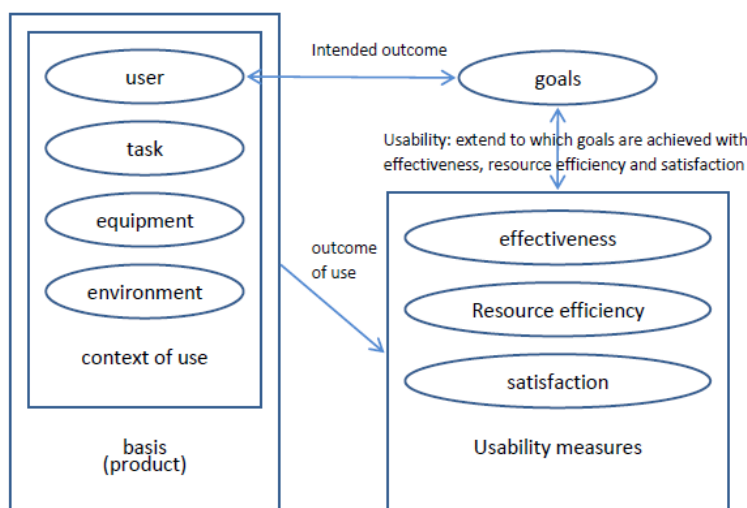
user

task

equipment

environment

context of use

basis
(product)

Intended outcome

goals

Usability: extend to which goals are achieved with effectiveness, resource efficiency and satisfaction

outcome of use

effectiveness

Resource efficiency

satisfaction

Usability measures